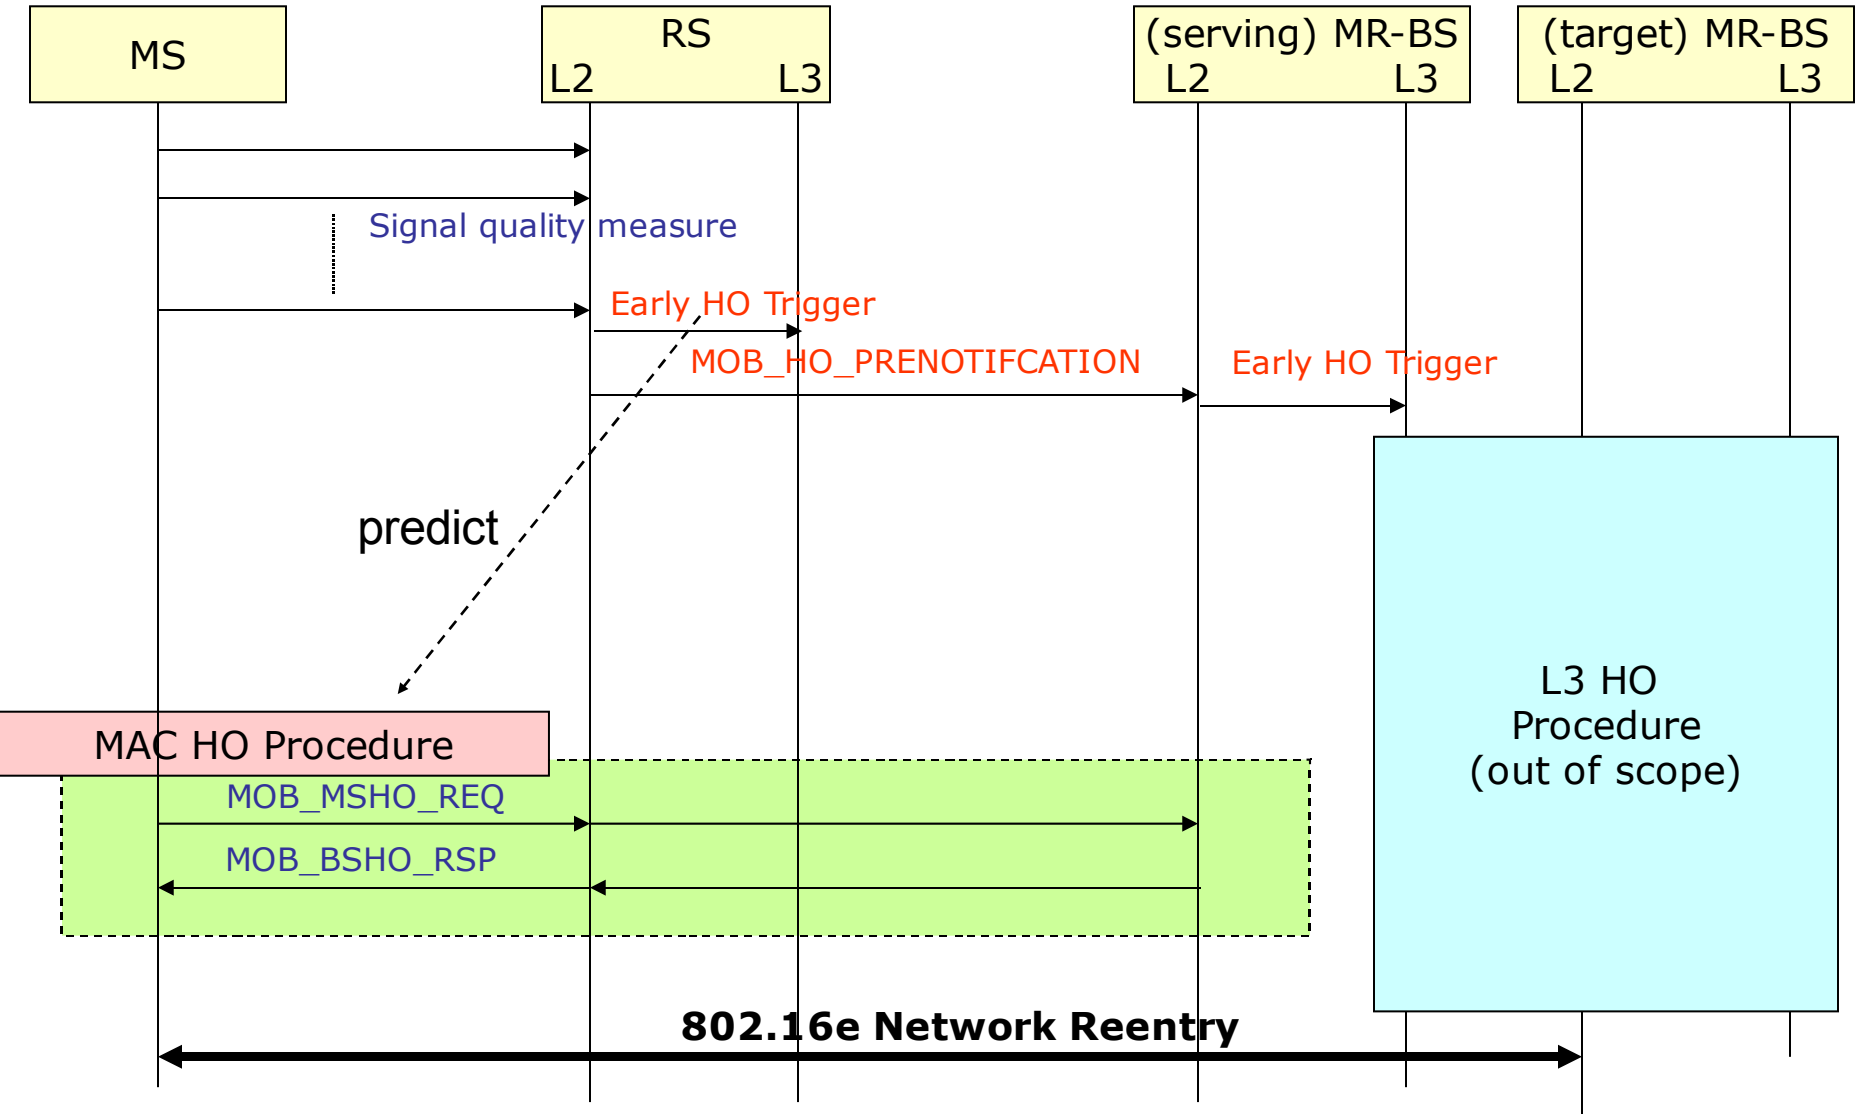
MS

RS
L2 L3

(serving) MR-BS
L2 L3

(target) MR-BS
L2 L3

Signal quality measure

Early HO Trigger

MOB_HO_PRENOTIFCATION

Early HO Trigger

predict

MAC HO Procedure

MOB_MSHO_REQ

MOB_BSHO_RSP

L3 HO
Procedure
(out of scope)

802.16e Network Reentry